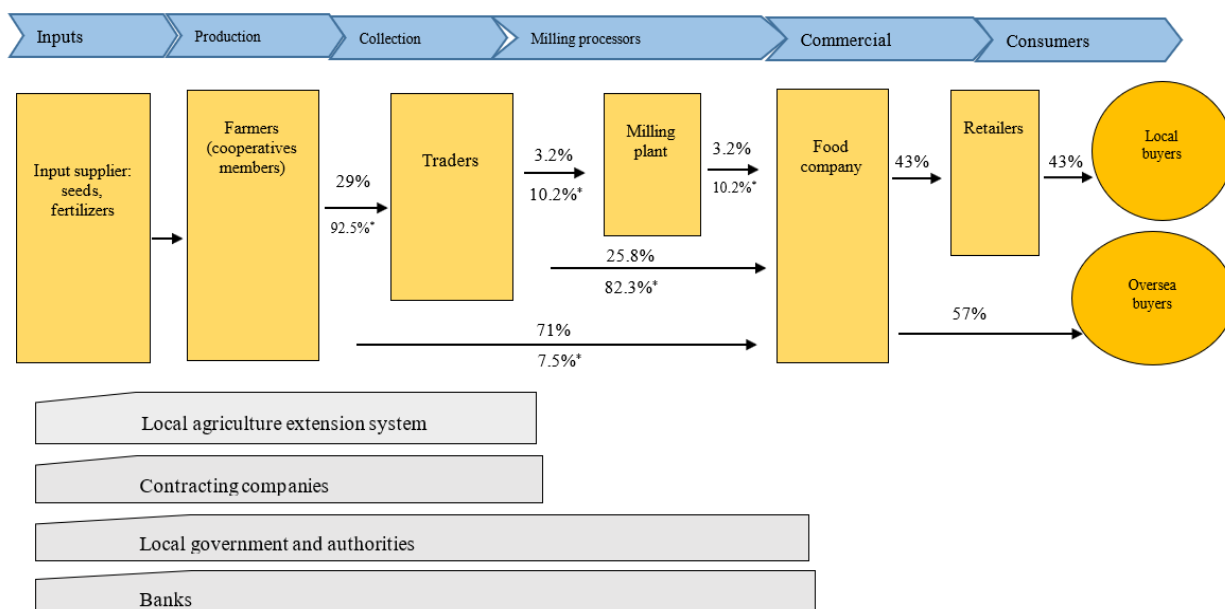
Inputs
Production
Collection
Milling processors
Commercial
Consumers

Input supplier: seeds, fertilizers

Farmers (cooperatives members)

29%
92.5%*

Traders

3.2%
10.2%*

Milling plant

3.2%
10.2%*

Food company

43%

Retailers

43%

Local buyers

25.8%
82.3%*

71%
7.5%*

57%

Oversea buyers

Local agriculture extension system

Contracting companies

Local government and authorities

Banks